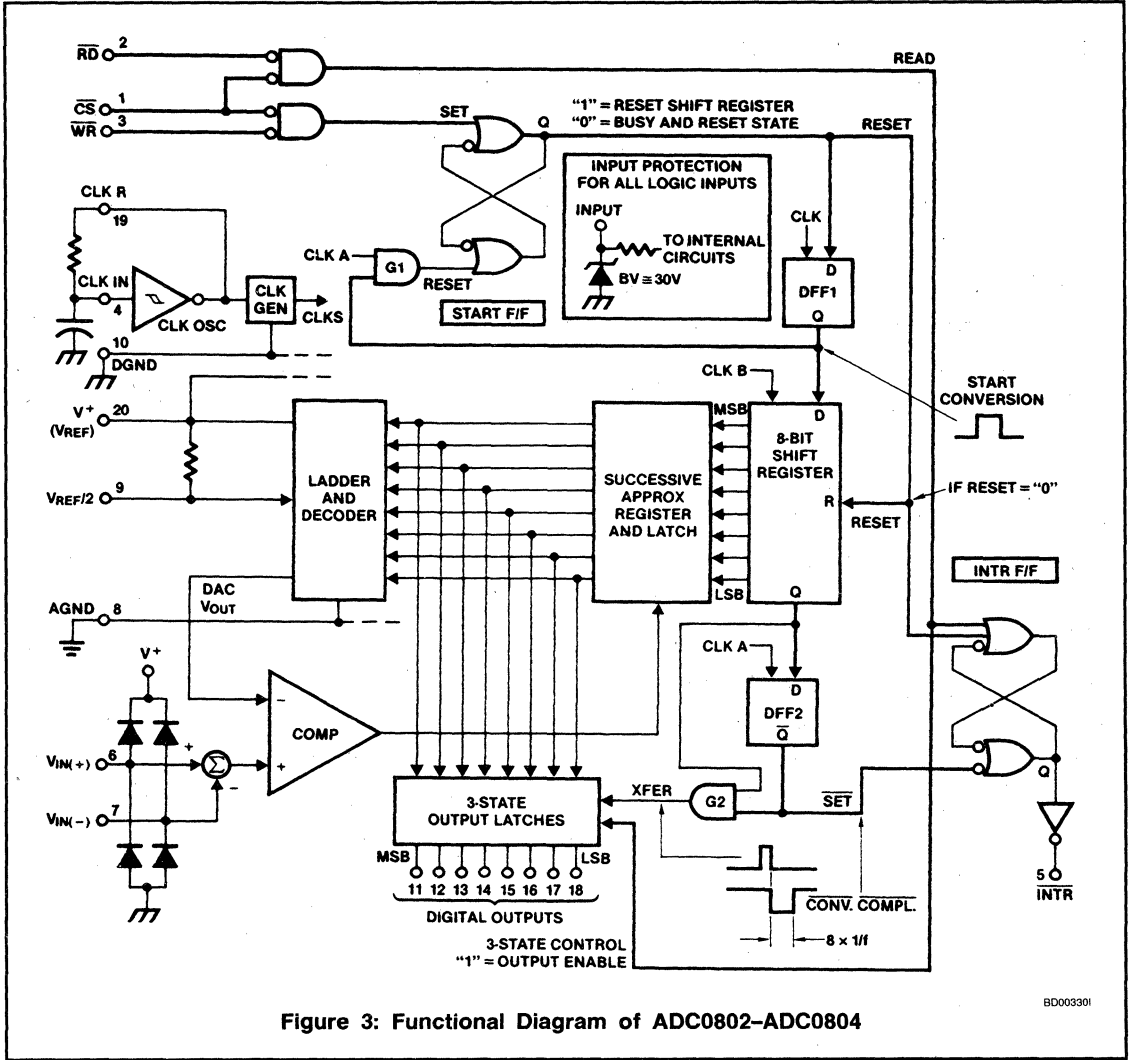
$\overline{RD}$ 2

$\overline{CS}$ 1
$\overline{WR}$ 3

READ

SET
Q

"1" = RESET SHIFT REGISTER
"0" = BUSY AND RESET STATE

RESET

INPUT PROTECTION FOR ALL LOGIC INPUTS

INPUT

TO INTERNAL CIRCUITS

BV ≅ 30V

CLK R
19

CLK IN
4

CLK OSC

CLK GEN

CLKS

CLK A

G1

RESET

START F/F

CLK

D

DFF1

Q

10
DGND

START CONVERSION

CLK B

V+ 20
(VREF)

VREF/2 9

LADDER AND DECODER

SUCCESSIVE APPROX REGISTER AND LATCH

MSB

LSB

D

8-BIT SHIFT REGISTER

R

Q

RESET

IF RESET = "0"

INTR F/F

DAC
VOUT

AGND 8

V+

CLK A

D

DFF2

$\overline{Q}$

COMP

VIN(+) 6

VIN(−) 7

3-STATE OUTPUT LATCHES

XFER

G2

$\overline{SET}$

Q

MSB
11 12 13 14 15 16 17 18
LSB

DIGITAL OUTPUTS

$\overline{CONV. COMPL.}$

8 × 1/f

3-STATE CONTROL
"1" = OUTPUT ENABLE

5
$\overline{INTR}$

BD00330I

Figure 3: Functional Diagram of ADC0802–ADC0804